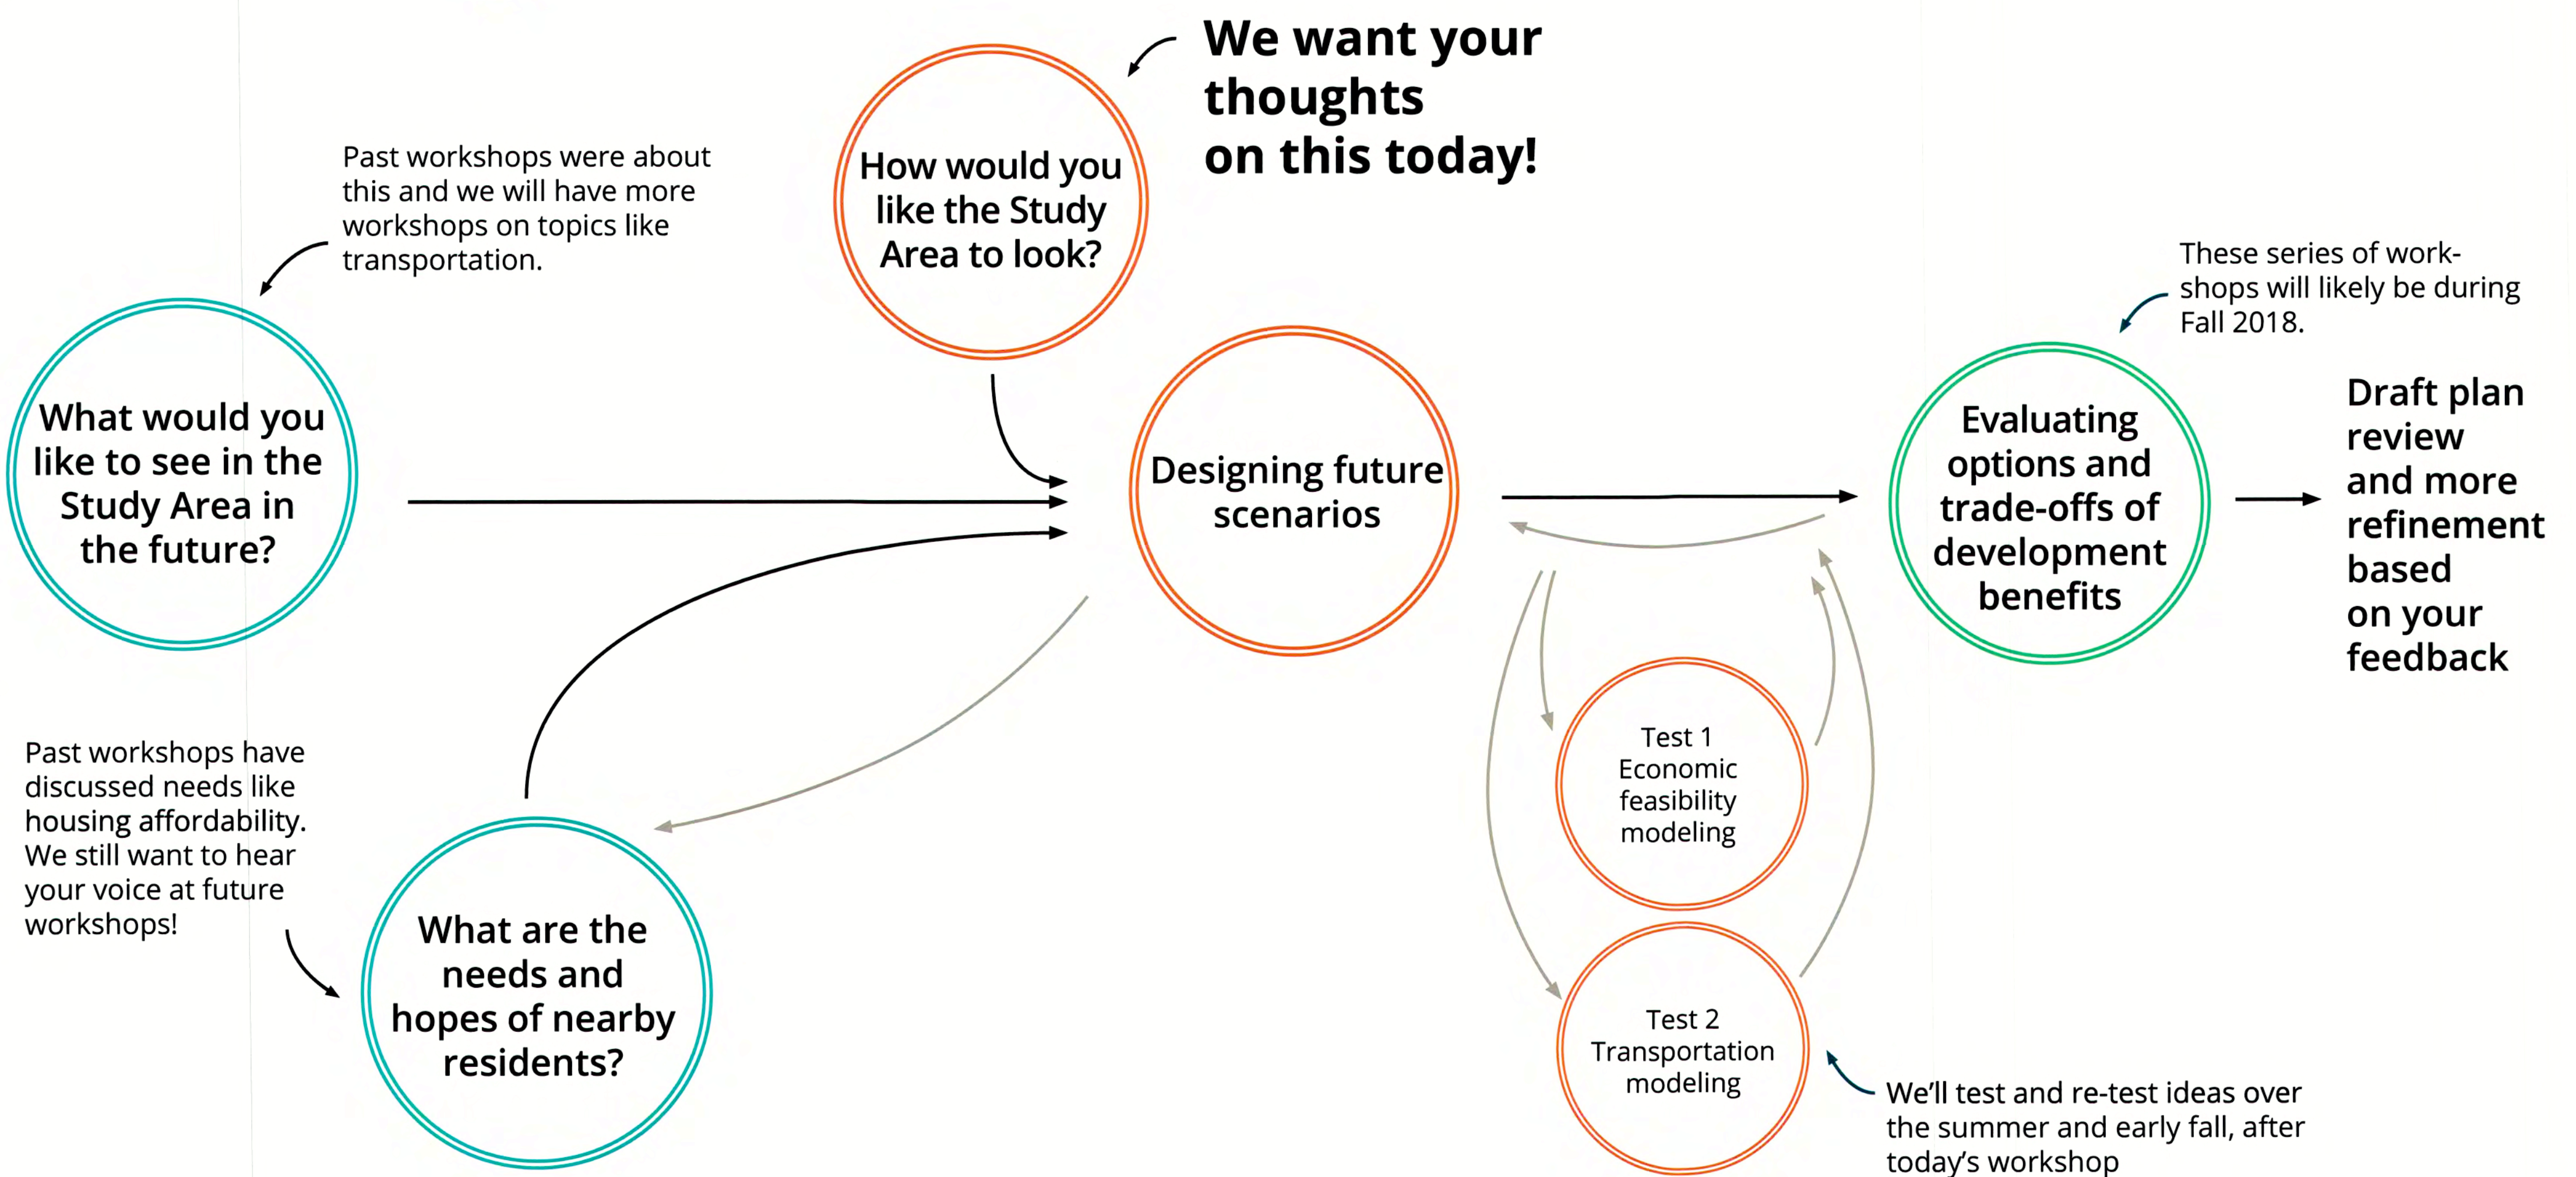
We want your thoughts on this today!

How would you like the Study Area to look?

Past workshops were about this and we will have more workshops on topics like transportation.

What would you like to see in the Study Area in the future?

Designing future scenarios

These series of workshops will likely be during Fall 2018.

Evaluating options and trade-offs of development benefits

Draft plan review and more refinement based on your feedback

Past workshops have discussed needs like housing affordability. We still want to hear your voice at future workshops!

What are the needs and hopes of nearby residents?

Test 1 Economic feasibility modeling

Test 2 Transportation modeling

We'll test and re-test ideas over the summer and early fall, after today's workshop